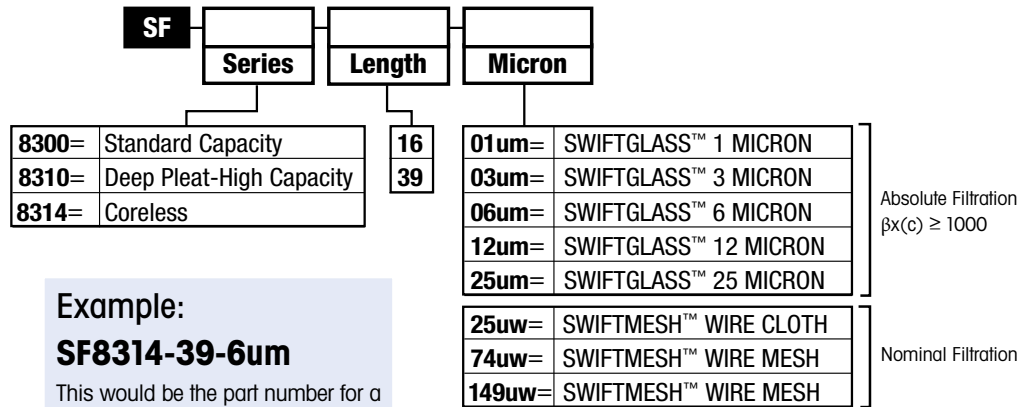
SF

Series

Length

Micron

| | |
|---|---|
| **8300**= | Standard Capacity |
| **8310**= | Deep Pleat-High Capacity |
| **8314**= | Coreless |

| |
|---|
| **16** |
| **39** |

| | |
|---|---|
| **01um**= | SWIFTGLASS™ 1 MICRON |
| **03um**= | SWIFTGLASS™ 3 MICRON |
| **06um**= | SWIFTGLASS™ 6 MICRON |
| **12um**= | SWIFTGLASS™ 12 MICRON |
| **25um**= | SWIFTGLASS™ 25 MICRON |

Absolute Filtration $\beta x(c) \geq 1000$

| | |
|---|---|
| **25uw**= | SWIFTMESH™ WIRE CLOTH |
| **74uw**= | SWIFTMESH™ WIRE MESH |
| **149uw**= | SWIFTMESH™ WIRE MESH |

Nominal Filtration

Example:

**SF8314-39-6um**

This would be the part number for a